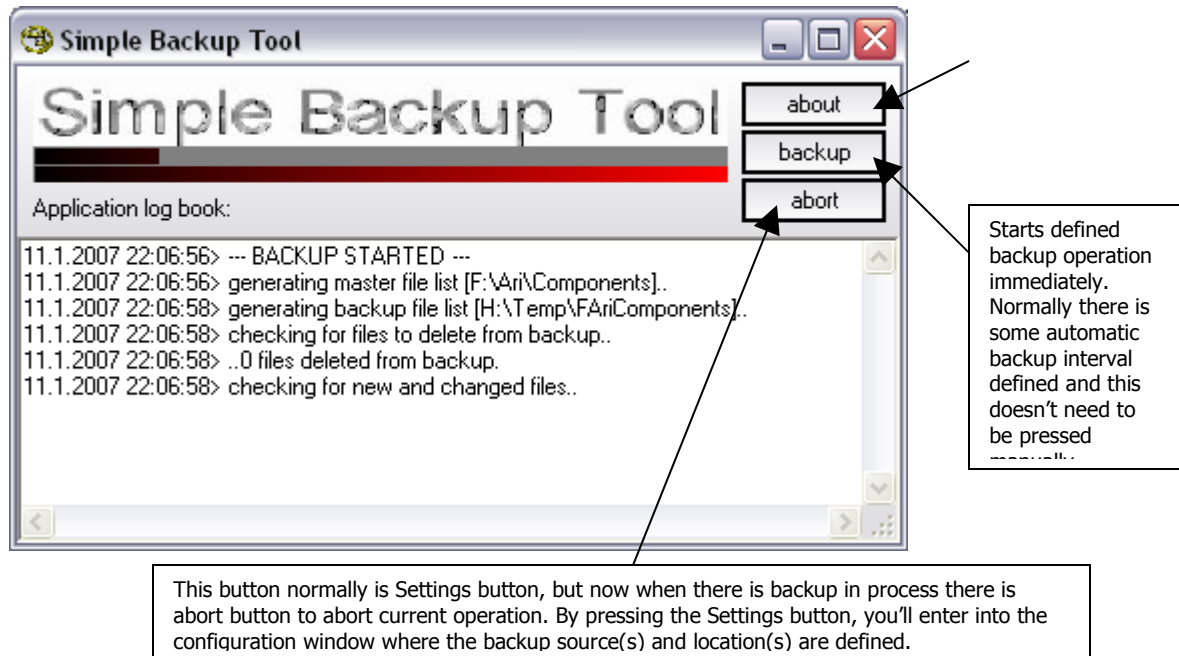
Simple Backup Tool

Simple Backup Tool

about

backup

abort

Application log book:

11.1.2007 22:06:56> --- BACKUP STARTED ---
11.1.2007 22:06:56> generating master file list [F:\Ari\Components]..
11.1.2007 22:06:58> generating backup file list [H:\Temp\FAriComponents]..
11.1.2007 22:06:58> checking for files to delete from backup..
11.1.2007 22:06:58> ..0 files deleted from backup.
11.1.2007 22:06:58> checking for new and changed files..

Starts defined backup operation immediately. Normally there is some automatic backup interval defined and this doesn't need to be pressed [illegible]

This button normally is Settings button, but now when there is backup in process there is abort button to abort current operation. By pressing the Settings button, you'll enter into the configuration window where the backup source(s) and location(s) are defined.